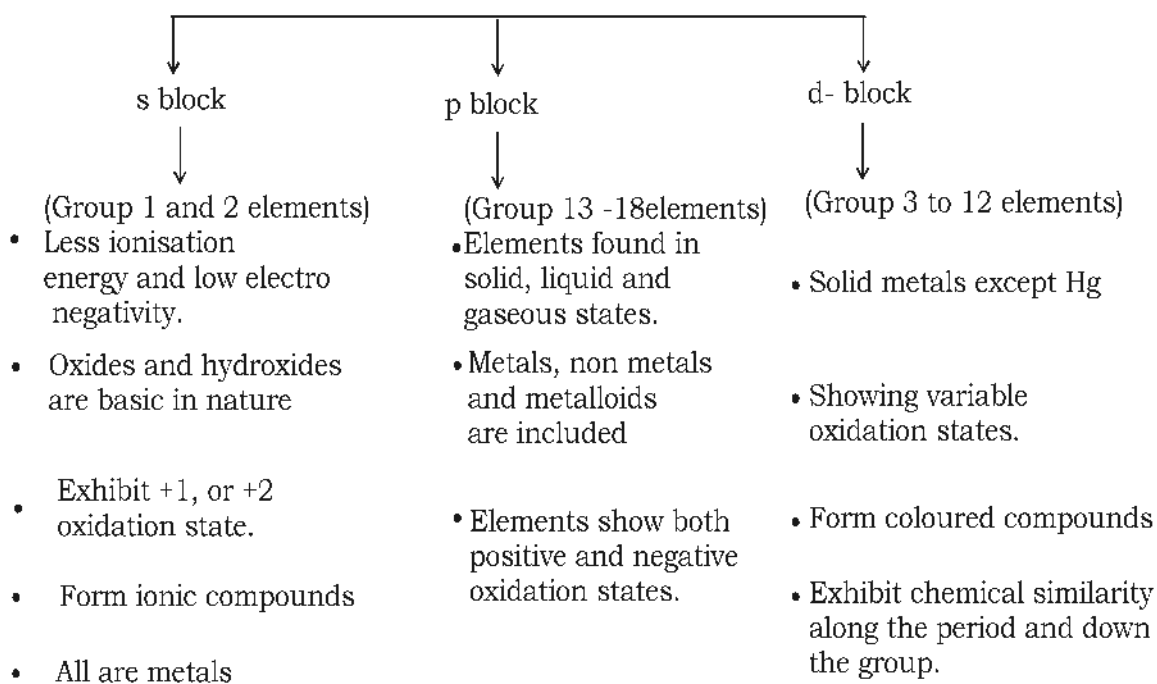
s block

(Group 1 and 2 elements)

• Less ionisation energy and low electro negativity.

• Oxides and hydroxides are basic in nature

• Exhibit +1, or +2 oxidation state.

• Form ionic compounds

• All are metals

p block

(Group 13 -18elements)

• Elements found in solid, liquid and gaseous states.

• Metals, non metals and metalloids are included

• Elements show both positive and negative oxidation states.

d- block

(Group 3 to 12 elements)

• Solid metals except Hg

• Showing variable oxidation states.

• Form coloured compounds

• Exhibit chemical similarity along the period and down the group.